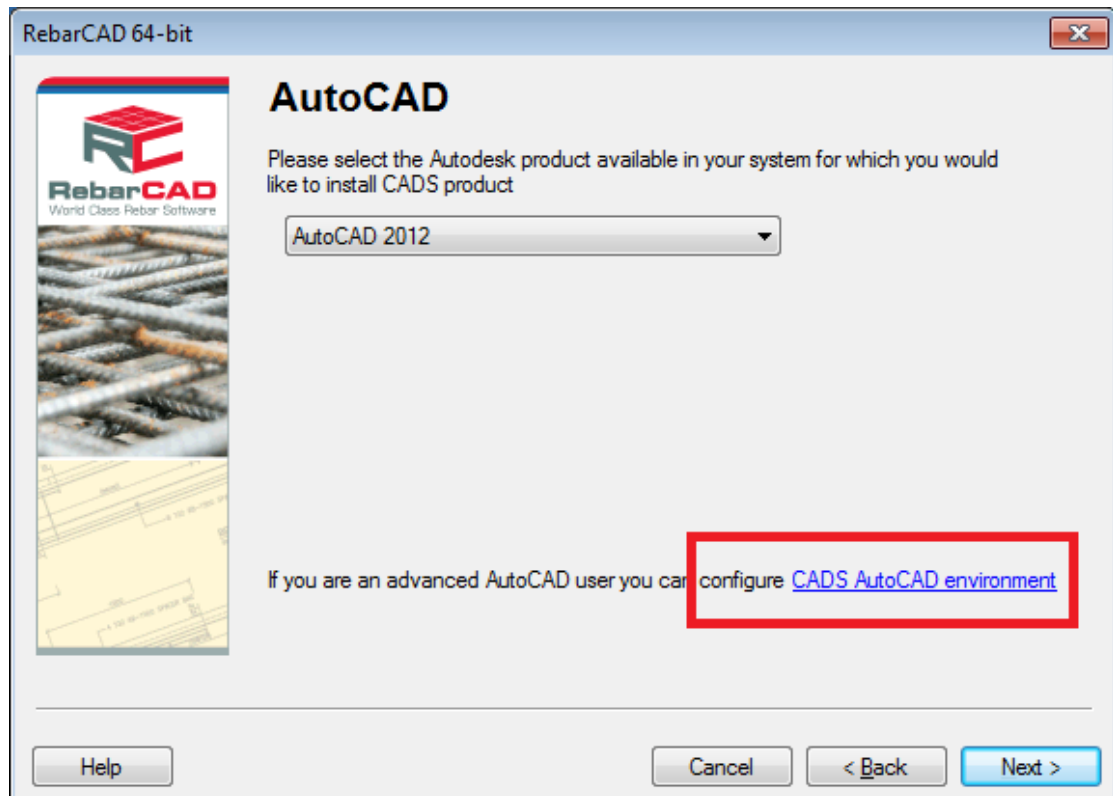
RebarCAD 64-bit

RebarCAD
World Class Rebar Software

AutoCAD

Please select the Autodesk product available in your system for which you would like to install CADS product

AutoCAD 2012

If you are an advanced AutoCAD user you can configure CADS AutoCAD environment

Help

Cancel

< Back

Next >